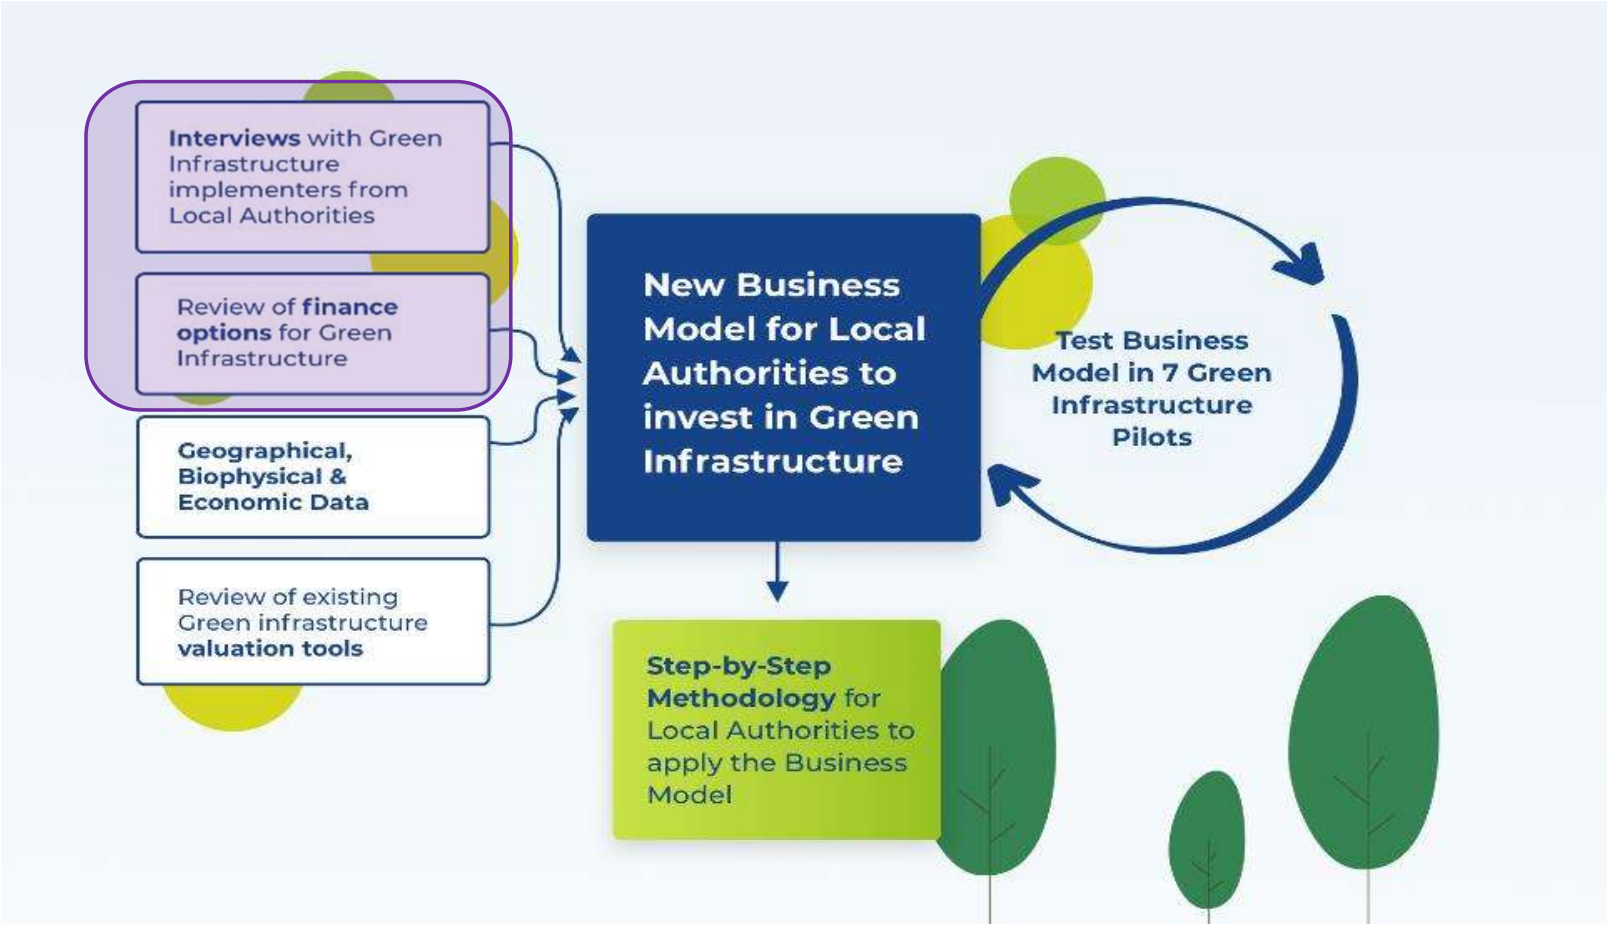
Interviews with Green Infrastructure implementers from Local Authorities

Review of finance options for Green Infrastructure

Geographical, Biophysical & Economic Data

Review of existing Green infrastructure valuation tools

New Business Model for Local Authorities to invest in Green Infrastructure

Test Business Model in 7 Green Infrastructure Pilots

Step-by-Step Methodology for Local Authorities to apply the Business Model